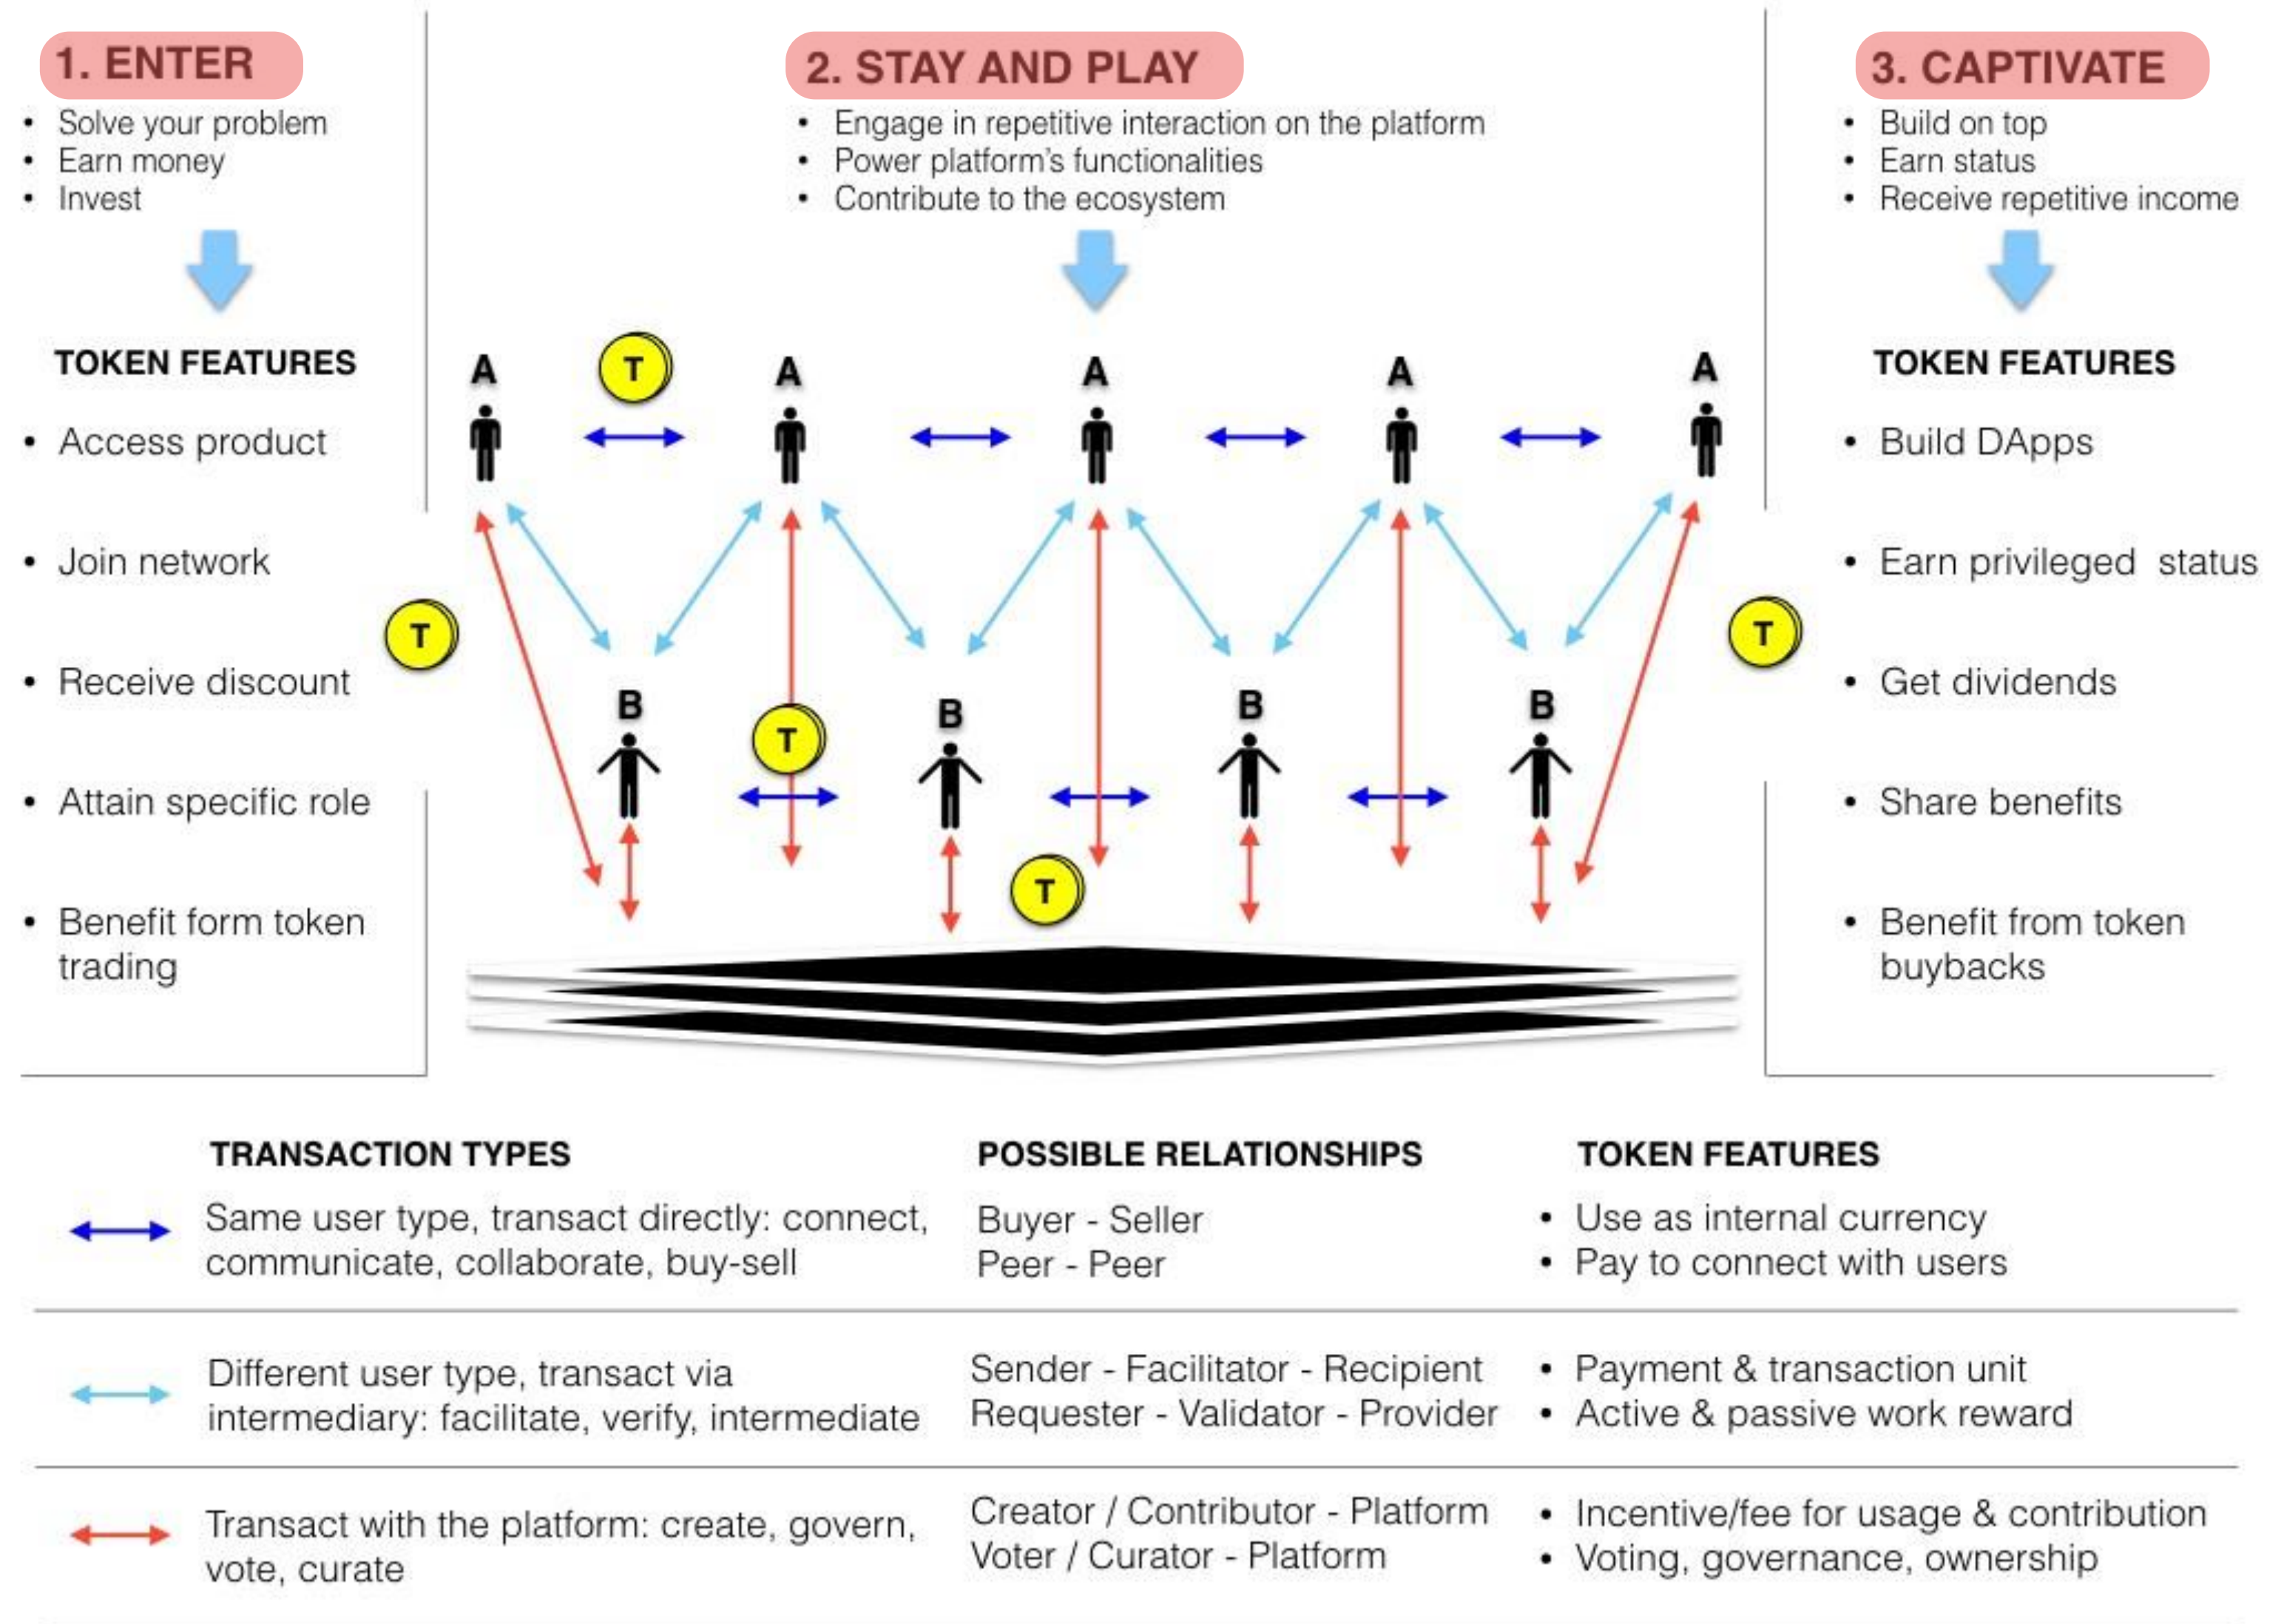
1. ENTER

- Solve your problem
- Earn money
- Invest

TOKEN FEATURES

- Access product
- Join network
- Receive discount
- Attain specific role
- Benefit form token trading

2. STAY AND PLAY

- Engage in repetitive interaction on the platform
- Power platform's functionalities
- Contribute to the ecosystem

A T A A A A

B T B B B

T T

3. CAPTIVATE

- Build on top
- Earn status
- Receive repetitive income

TOKEN FEATURES

- Build DApps
- Earn privileged status
- Get dividends
- Share benefits
- Benefit from token buybacks

T

| TRANSACTION TYPES | POSSIBLE RELATIONSHIPS | TOKEN FEATURES |
|---|---|---|
| Same user type, transact directly: connect, communicate, collaborate, buy-sell | Buyer - Seller<br>Peer - Peer | • Use as internal currency<br>• Pay to connect with users |
| Different user type, transact via intermediary: facilitate, verify, intermediate | Sender - Facilitator - Recipient<br>Requester - Validator - Provider | • Payment & transaction unit<br>• Active & passive work reward |
| Transact with the platform: create, govern, vote, curate | Creator / Contributor - Platform<br>Voter / Curator - Platform | • Incentive/fee for usage & contribution<br>• Voting, governance, ownership |